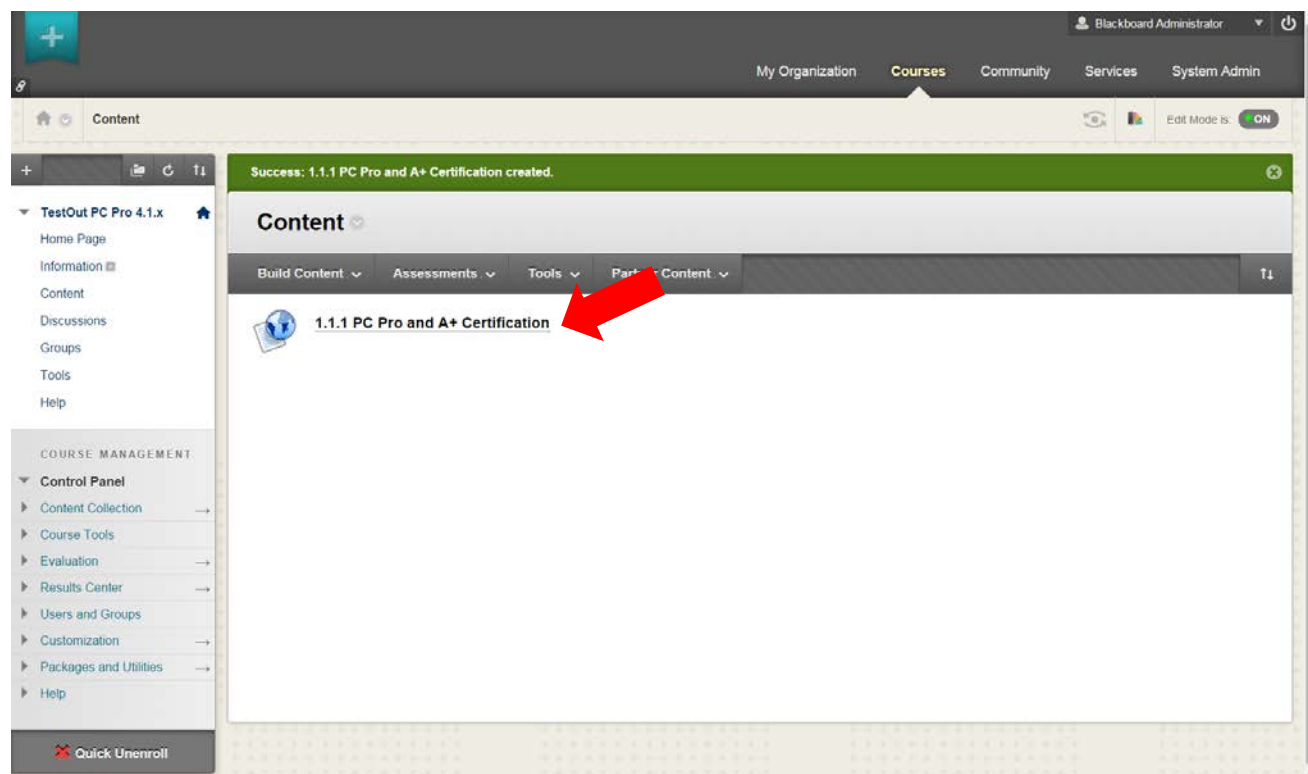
Blackboard Administrator

My Organization
Courses
Community
Services
System Admin

Content

Edit Mode is: ON

Success: 1.1.1 PC Pro and A+ Certification created.

TestOut PC Pro 4.1.x
Home Page
Information
Content
Discussions
Groups
Tools
Help

COURSE MANAGEMENT
Control Panel
Content Collection
Course Tools
Evaluation
Results Center
Users and Groups
Customization
Packages and Utilities
Help

Quick Unenroll

Content

Build Content
Assessments
Tools
Part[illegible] Content

1.1.1 PC Pro and A+ Certification